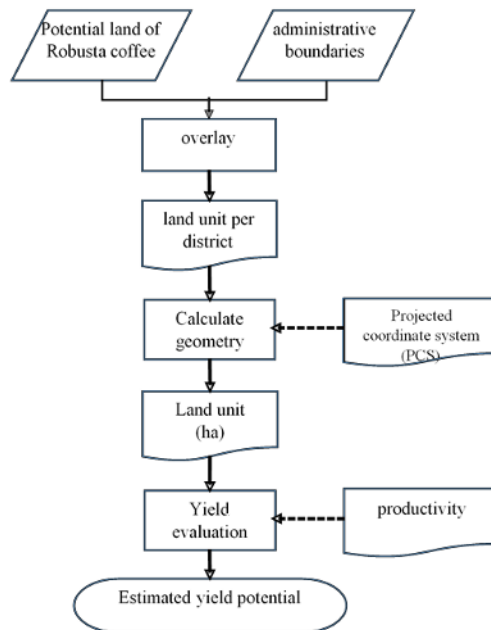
Potential land of Robusta coffee

administrative boundaries

overlay

land unit per district

Calculate geometry

Projected coordinate system (PCS)

Land unit (ha)

Yield evaluation

productivity

Estimated yield potential